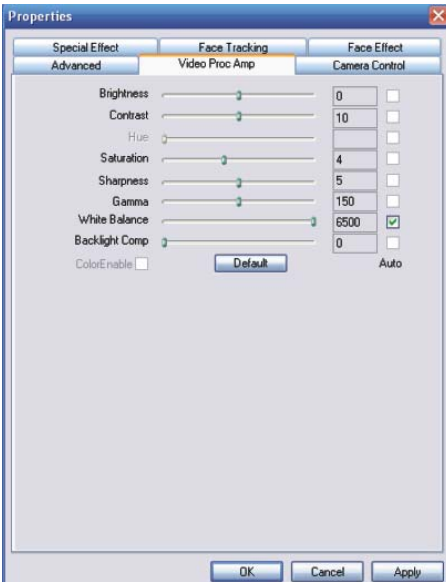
Properties

Special Effect
Face Tracking
Face Effect
Advanced
Video Proc Amp
Camera Control

Brightness 0
Contrast 10
Hue
Saturation 4
Sharpness 5
Gamma 150
White Balance 6500
Backlight Comp 0
ColorEnable
Default
Auto

OK
Cancel
Apply